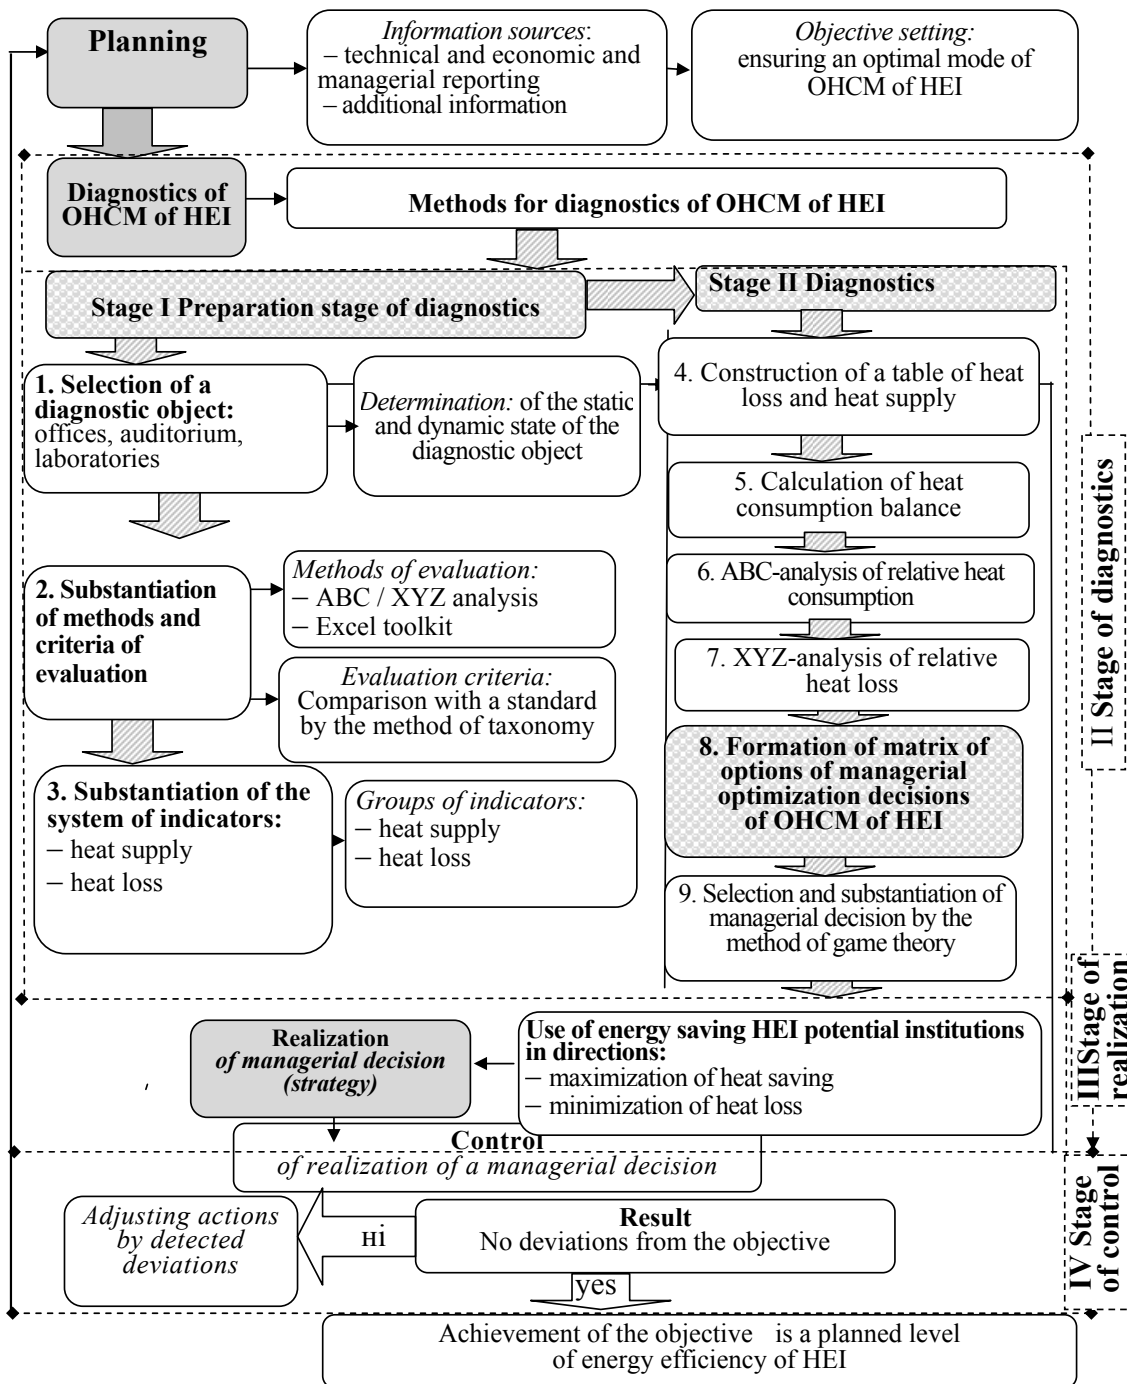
Planning

*Information sources*:
– technical and economic and managerial reporting
– additional information

*Objective setting:*
ensuring an optimal mode of OHCM of HEI

Diagnostics of OHCM of HEI

Methods for diagnostics of OHCM of HEI

Stage I Preparation stage of diagnostics

Stage II Diagnostics

1. Selection of a diagnostic object: offices, auditorium, laboratories

*Determination:* of the static and dynamic state of the diagnostic object

4. Construction of a table of heat loss and heat supply

5. Calculation of heat consumption balance

6. ABC-analysis of relative heat consumption

7. XYZ-analysis of relative heat loss

2. Substantiation of methods and criteria of evaluation

*Methods of evaluation:*
– ABC / XYZ analysis
– Excel toolkit

*Evaluation criteria:*
Comparison with a standard by the method of taxonomy

3. Substantiation of the system of indicators:
– heat supply
– heat loss

*Groups of indicators:*
– heat supply
– heat loss

8. Formation of matrix of options of managerial optimization decisions of OHCM of HEI

9. Selection and substantiation of managerial decision by the method of game theory

II Stage of diagnostics

Realization
*of managerial decision (strategy)*

Use of energy saving HEI potential institutions in directions:
– maximization of heat saving
– minimization of heat loss

IIIStage of realization

Control
*of realization of a managerial decision*

IV Stage of control

*Adjusting actions by detected deviations*

ні

Result
No deviations from the objective

yes

Achievement of the objective is a planned level of energy efficiency of HEI